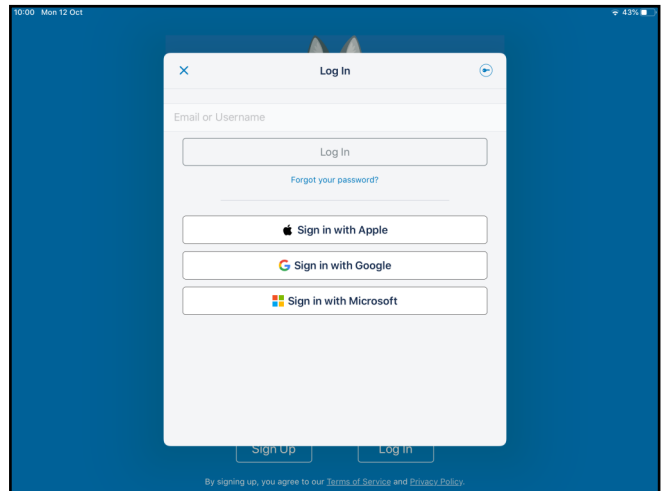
10:00 Mon 12 Oct

43%

Log In

Email or Username

Log In

Forgot your password?

Sign in with Apple

Sign in with Google

Sign in with Microsoft

Sign Up

Log In

By signing up, you agree to our Terms of Service and Privacy Policy.